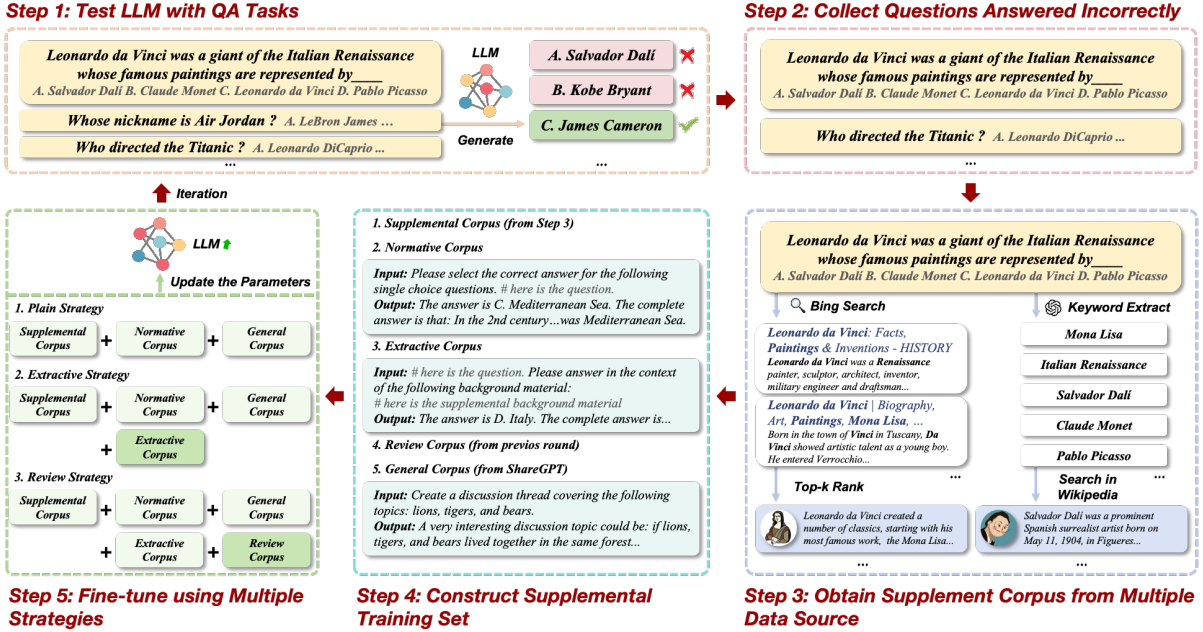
Step 1: Test LLM with QA Tasks

Leonardo da Vinci was a giant of the Italian Renaissance whose famous paintings are represented by____
A. Salvador Dalí B. Claude Monet C. Leonardo da Vinci D. Pablo Picasso

Whose nickname is Air Jordan ? A. LeBron James ...

Who directed the Titanic ? A. Leonardo DiCaprio ...

...

LLM

Generate

A. Salvador Dalí

B. Kobe Bryant

C. James Cameron

...

Step 2: Collect Questions Answered Incorrectly

Leonardo da Vinci was a giant of the Italian Renaissance whose famous paintings are represented by____
A. Salvador Dalí B. Claude Monet C. Leonardo da Vinci D. Pablo Picasso

Who directed the Titanic ? A. Leonardo DiCaprio ...

...

Iteration

LLM

Update the Parameters

1. Plain Strategy

Supplemental Corpus + Normative Corpus + General Corpus

2. Extractive Strategy

Supplemental Corpus + Normative Corpus + General Corpus + Extractive Corpus

3. Review Strategy

Supplemental Corpus + Normative Corpus + General Corpus + Extractive Corpus + Review Corpus

Step 5: Fine-tune using Multiple Strategies

1. Supplemental Corpus (from Step 3)

2. Normative Corpus

Input: Please select the correct answer for the following single choice questions. # here is the question.
Output: The answer is C. Mediterranean Sea. The complete answer is that: In the 2nd century...was Mediterranean Sea.

3. Extractive Corpus

Input: # here is the question. Please answer in the context of the following background material:
# here is the supplemental background material
Output: The answer is D. Italy. The complete answer is...

4. Review Corpus (from previos round)

5. General Corpus (from ShareGPT)

Input: Create a discussion thread covering the following topics: lions, tigers, and bears.
Output: A very interesting discussion topic could be: if lions, tigers, and bears lived together in the same forest...

Step 4: Construct Supplemental Training Set

Leonardo da Vinci was a giant of the Italian Renaissance whose famous paintings are represented by____
A. Salvador Dalí B. Claude Monet C. Leonardo da Vinci D. Pablo Picasso

Bing Search

Leonardo da Vinci: Facts, Paintings & Inventions - HISTORY
Leonardo da Vinci was a Renaissance painter, sculptor, architect, inventor, military engineer and draftsman...

Leonardo da Vinci | Biography, Art, Paintings, Mona Lisa, ...
Born in the town of Vinci in Tuscany, Da Vinci showed artistic talent as a young boy. He entered Verrocchio...

...

Top-k Rank

Leonardo da Vinci created a number of classics, starting with his most famous work, the Mona Lisa...

...

Keyword Extract

Mona Lisa

Italian Renaissance

Salvador Dalí

Claude Monet

Pablo Picasso

...

Search in Wikipedia

Salvador Dalí was a prominent Spanish surrealist artist born on May 11, 1904, in Figueres...

...

Step 3: Obtain Supplement Corpus from Multiple Data Source